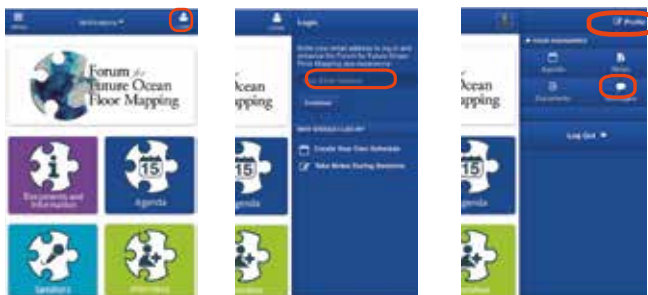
Menu

Forum for Future Ocean Floor Mapping

Documents and Information

15

Agenda

Speakers

Attendees

Login

Login

Enter your email address to log in and enhance the Forum for Future Ocean Floor Mapping app experience

Enter Address

Continue

WHY SHOULD I LOG IN?

Create Your Own Schedule

Take Notes During Sessions

Ocean

15

Agenda

Profile

Agenda

Notes

Documents

Messages

Log Out

Ocean

15

Agenda